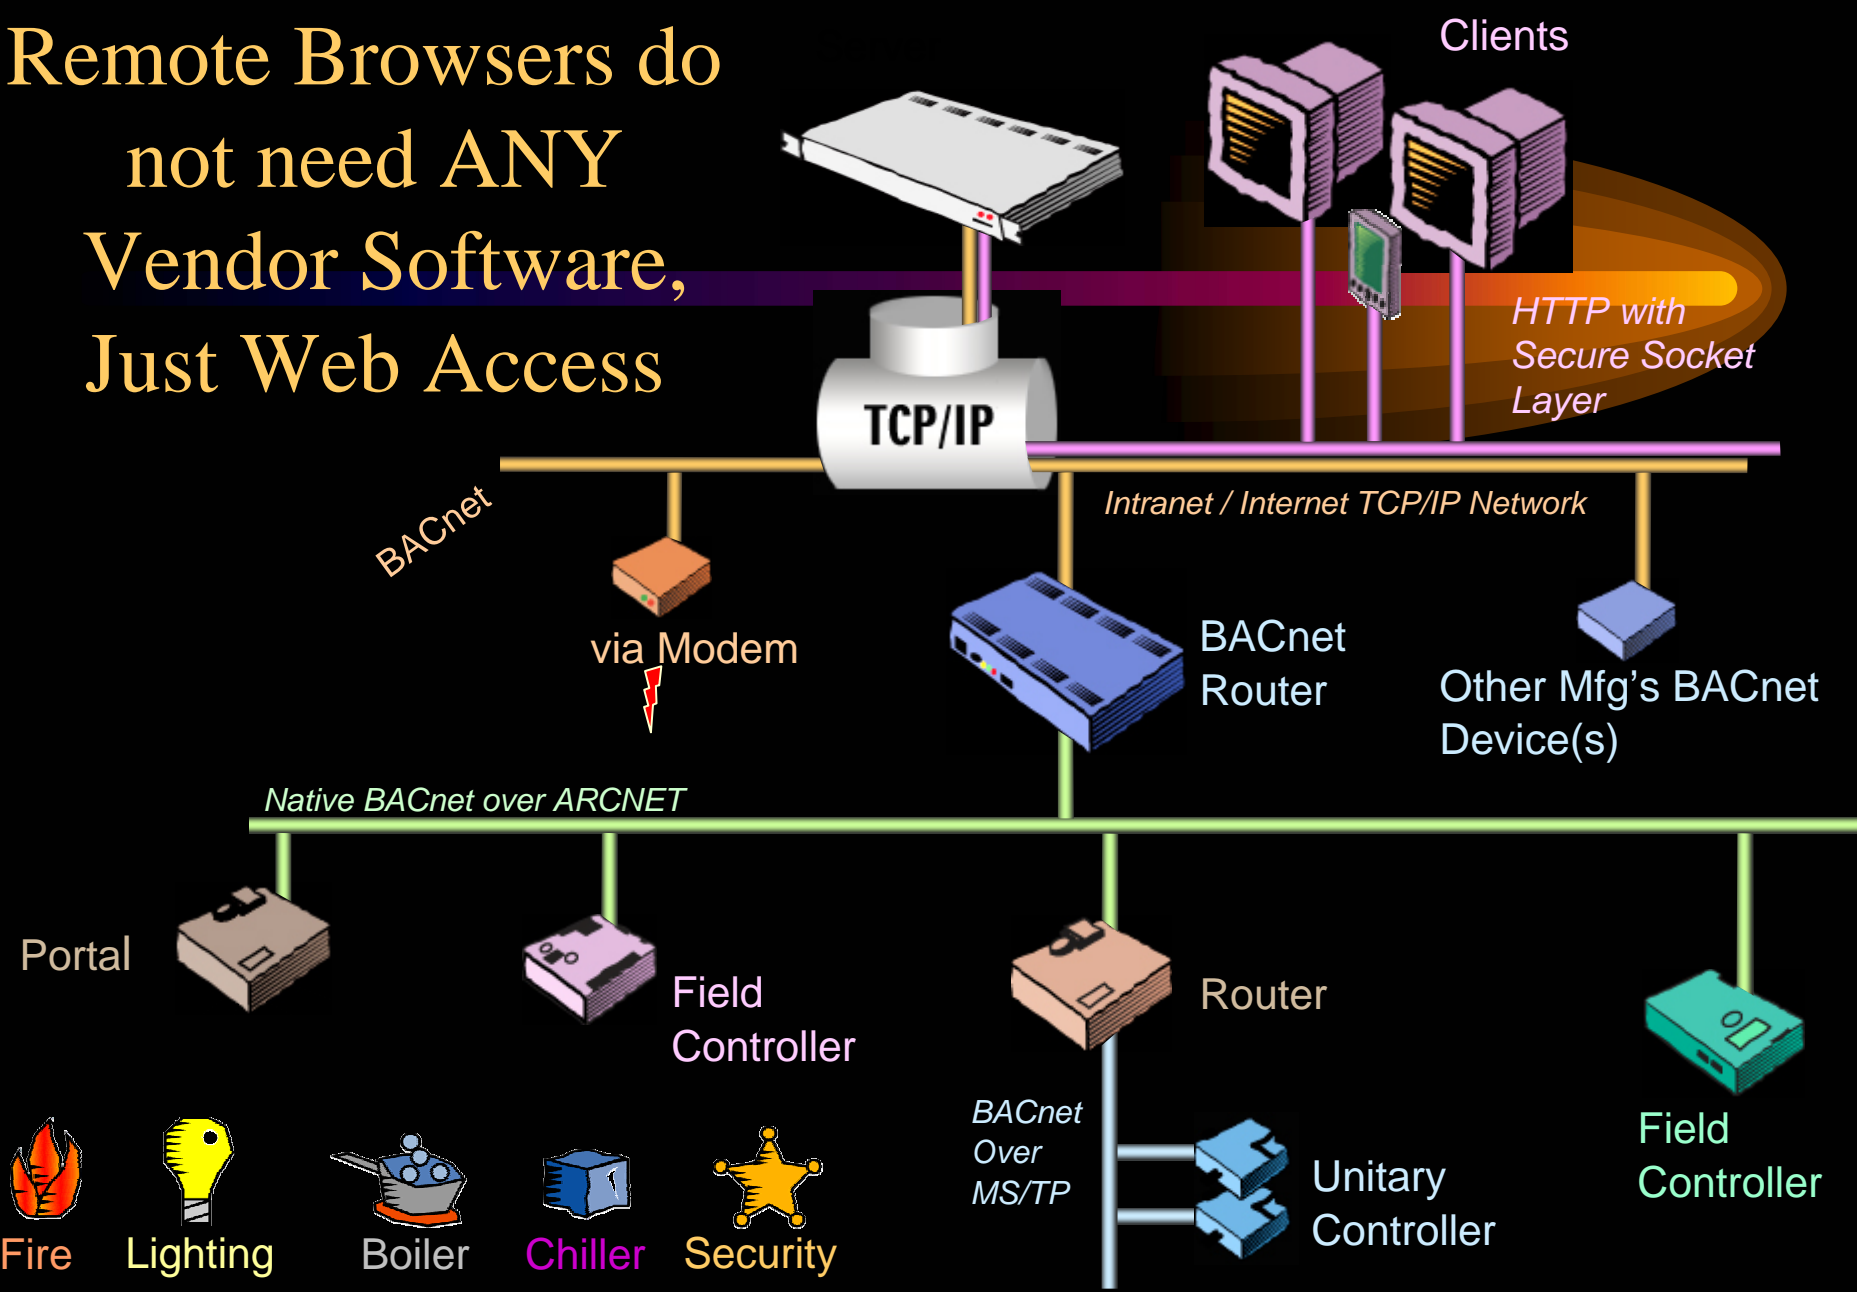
Remote Browsers do not need ANY Vendor Software, Just Web Access

Clients

TCP/IP

HTTP with Secure Socket Layer

BACnet

Intranet / Internet TCP/IP Network

via Modem

BACnet Router

Other Mfg's BACnet Device(s)

Native BACnet over ARCNET

Portal

Field Controller

Router

BACnet Over MS/TP

Unitary Controller

Field Controller

Fire

Lighting

Boiler

Chiller

Security